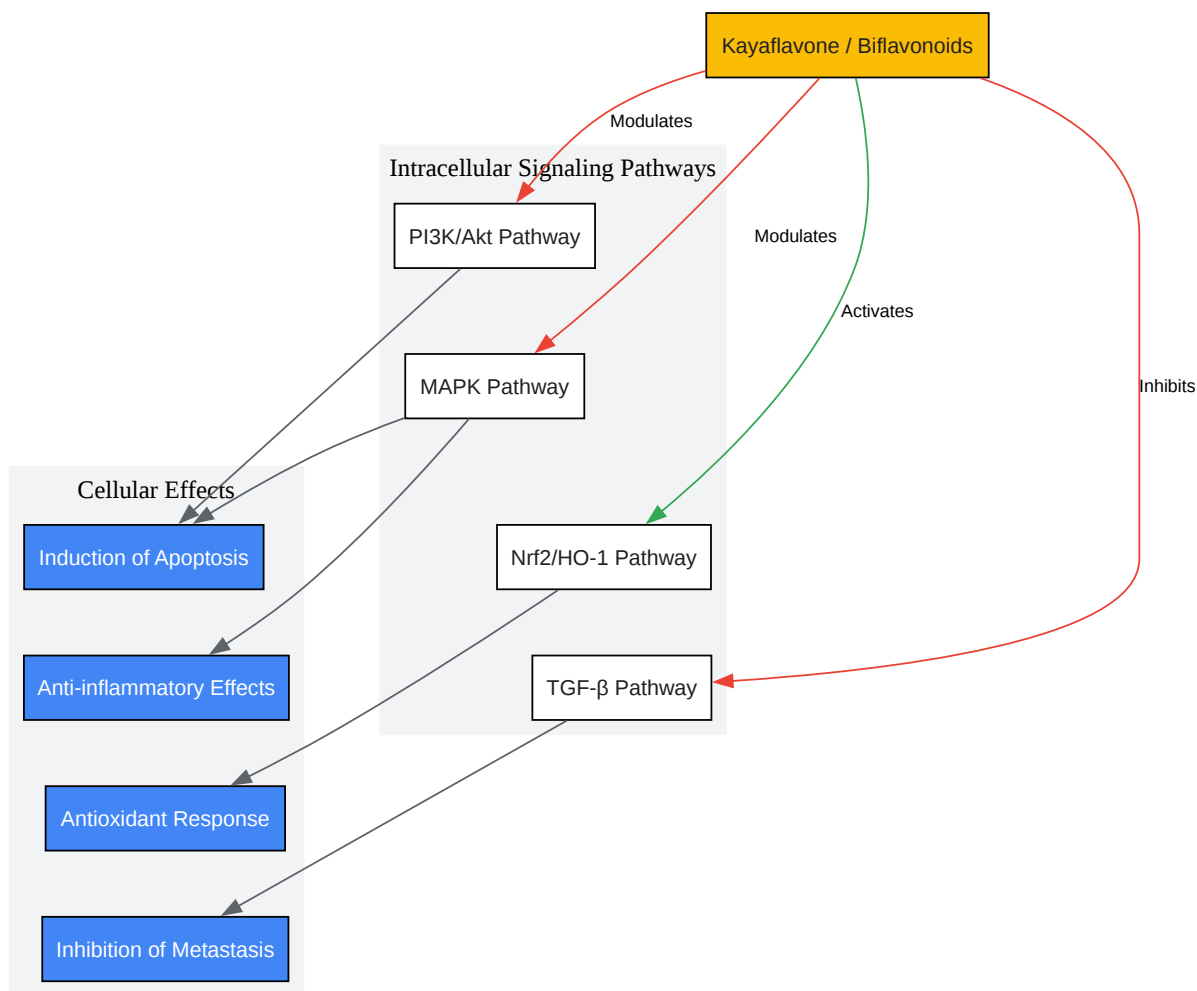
Kayaflavone / Biflavonoids

Modulates

Intracellular Signaling Pathways

PI3K/Akt Pathway

Modulates

Activates

MAPK Pathway

Inhibits

Cellular Effects

Induction of Apoptosis

Nrf2/HO-1 Pathway

Anti-inflammatory Effects

TGF-β Pathway

Antioxidant Response

Inhibition of Metastasis